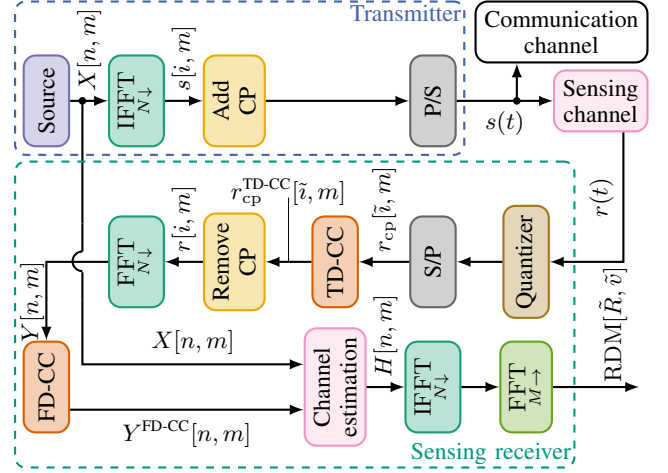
Transmitter

Communication channel

Source

$X[n,m]$

IFFT $N\downarrow$

$s[i,m]$

Add CP

P/S

$s(t)$

Sensing channel

$r(t)$

$r_{\text{cp}}^{\text{TD-CC}}[\tilde{i},m]$

$r_{\text{cp}}[\tilde{i},m]$

FFT $N\downarrow$

$r[i,m]$

Remove CP

TD-CC

S/P

Quantizer

$Y[n,m]$

$X[n,m]$

$H[n,m]$

FD-CC

Channel estimation

IFFT $N\downarrow$

FFT $M\rightarrow$

$\text{RDM}[\tilde{R},\tilde{v}]$

$Y^{\text{FD-CC}}[n,m]$

Sensing receiver